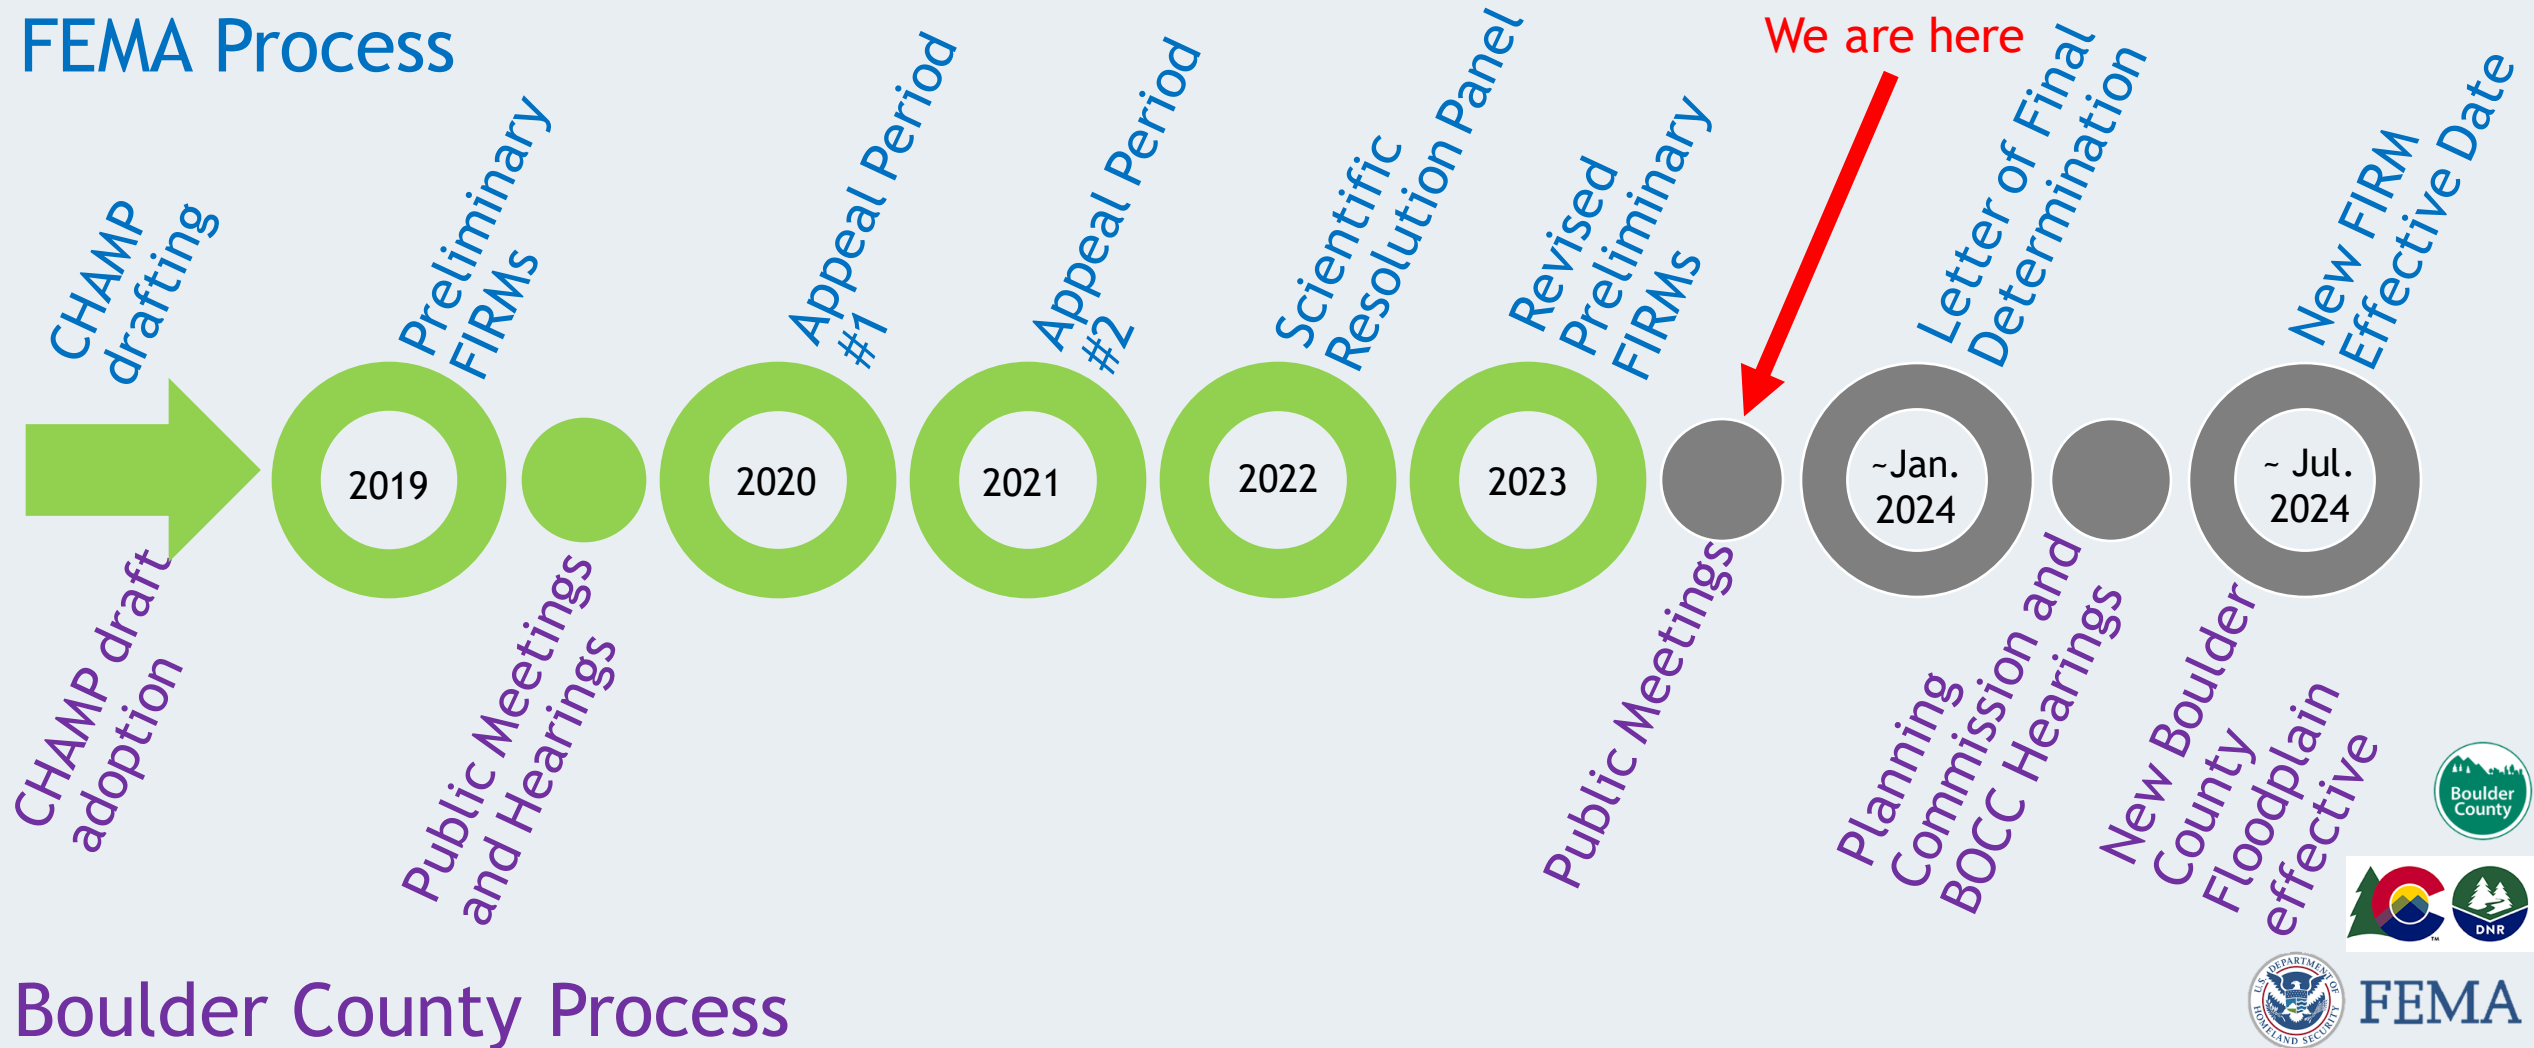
FEMA Process

CHAMP drafting

Preliminary FIRMs

Appeal Period #1

Appeal Period #2

Scientific Resolution Panel

Revised Preliminary FIRMs

We are here

Letter of Final Determination

New FIRM Effective Date

2019

2020

2021

2022

2023

~Jan. 2024

~ Jul. 2024

CHAMP draft adoption

Public Meetings and Hearings

Public Meetings

Planning Commission and BOCC Hearings

New Boulder County Floodplain effective

Boulder County

DNR

U.S. DEPARTMENT OF HOMELAND SECURITY

FEMA

Boulder County Process